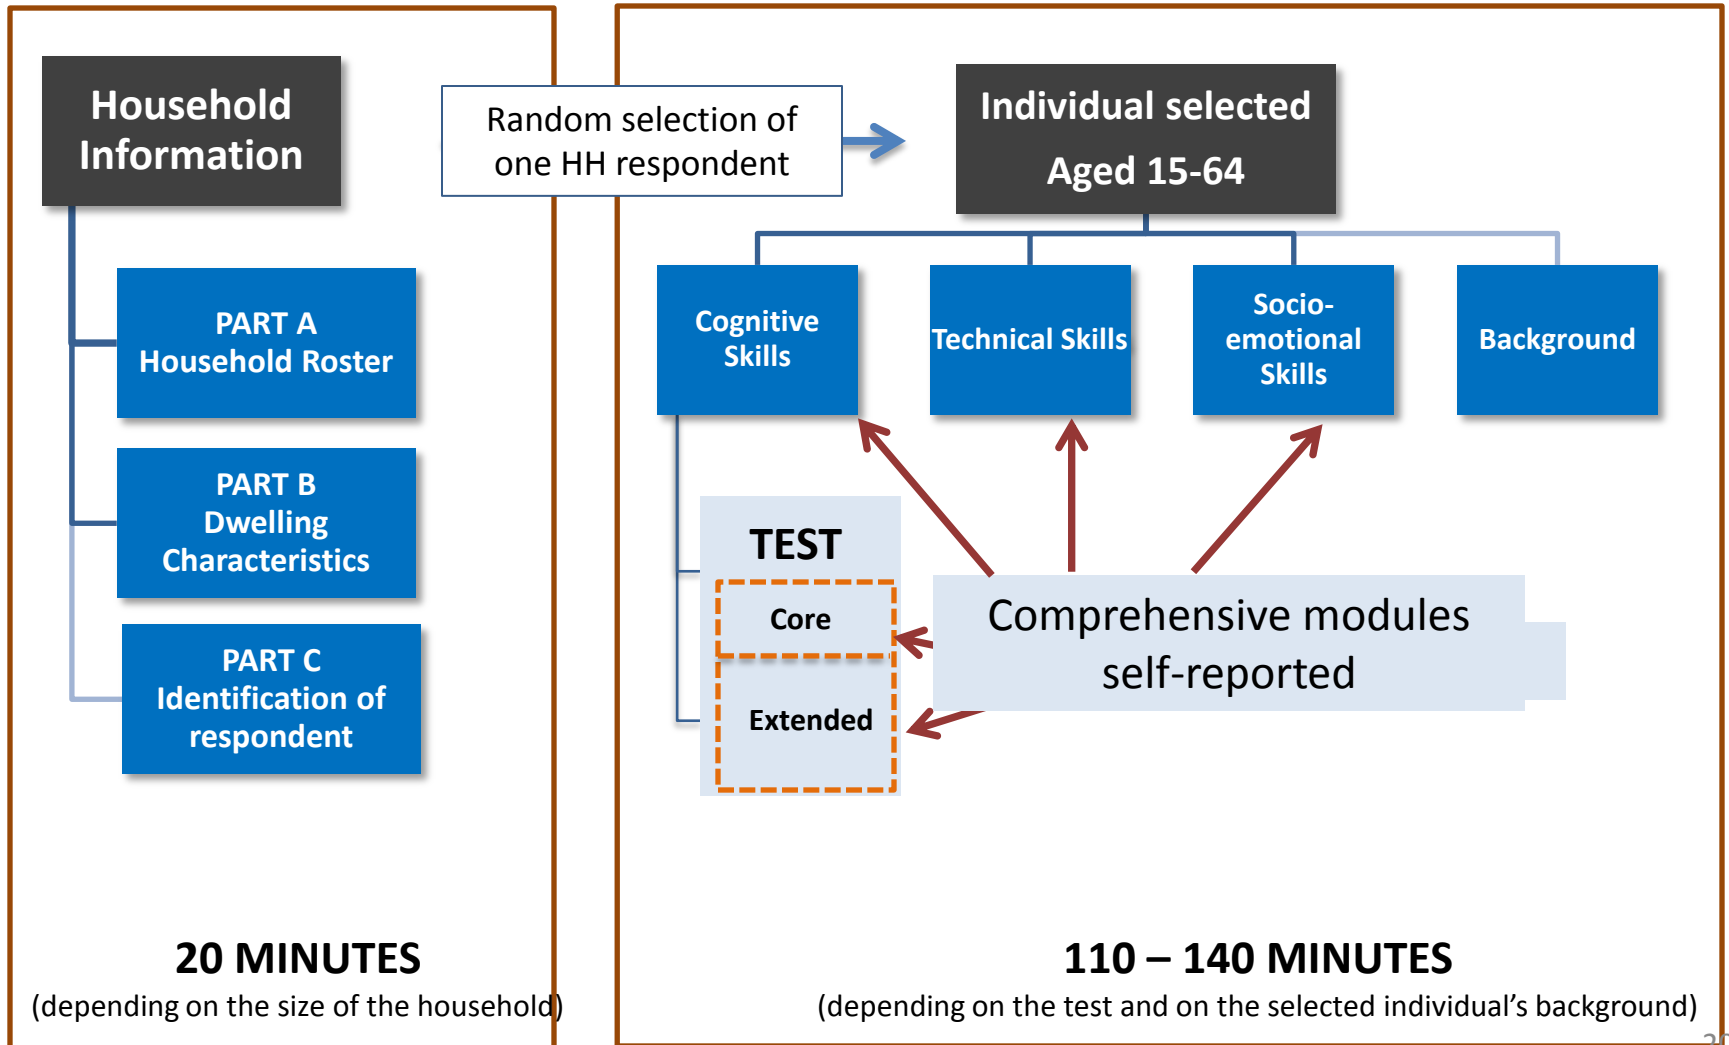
Household Information

Random selection of one HH respondent

Individual selected Aged 15-64

PART A Household Roster

PART B Dwelling Characteristics

PART C Identification of respondent

Cognitive Skills

Technical Skills

Socio-emotional Skills

Background

TEST

Core

Extended

Comprehensive modules self-reported

20 MINUTES
(depending on the size of the household)

110 – 140 MINUTES
(depending on the test and on the selected individual's background)